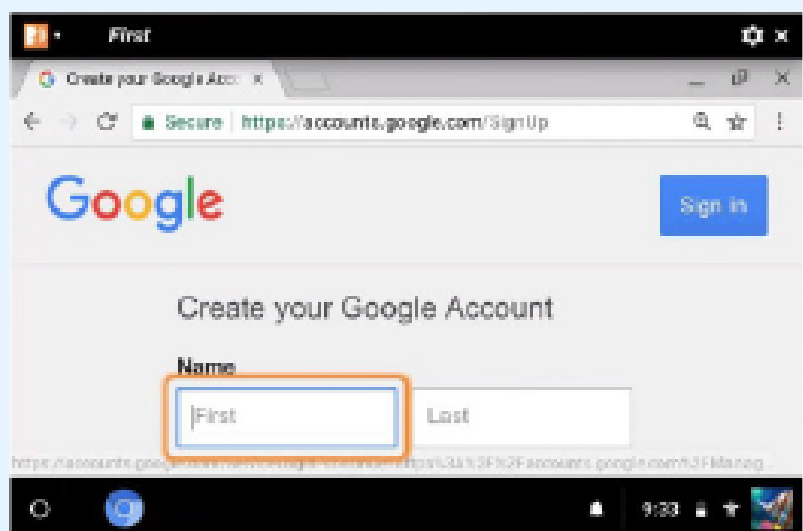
First

Create your Google Acc ×

Secure | https://accounts.google.com/SignUp

Google

Sign in

Create your Google Account

Name

First

Last

https://accounts.googl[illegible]https%3A%2F%2Faccounts.google.com%2FManag...

9:33